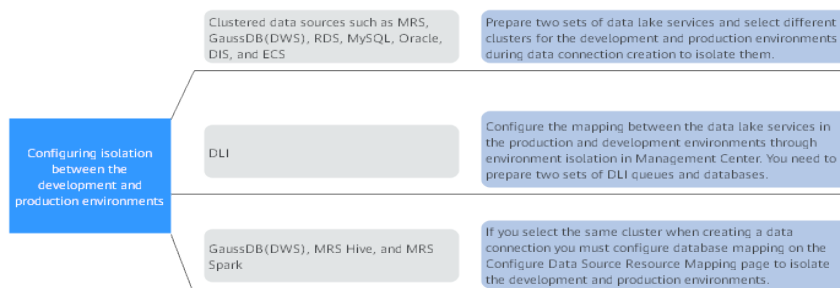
Configuring isolation between the development and production environments

Clustered data sources such as MRS, GaussDB(DWS), RDS, MySQL, Oracle, DIS, and ECS

Prepare two sets of data lake services and select different clusters for the development and production environments during data connection creation to isolate them.

DLI

Configure the mapping between the data lake services in the production and development environments through environment isolation in Management Center. You need to prepare two sets of DLI queues and databases.

GaussDB(DWS), MRS Hive, and MRS Spark

If you select the same cluster when creating a data connection you must configure database mapping on the Configure Data Source Resource Mapping page to isolate the development and production environments.